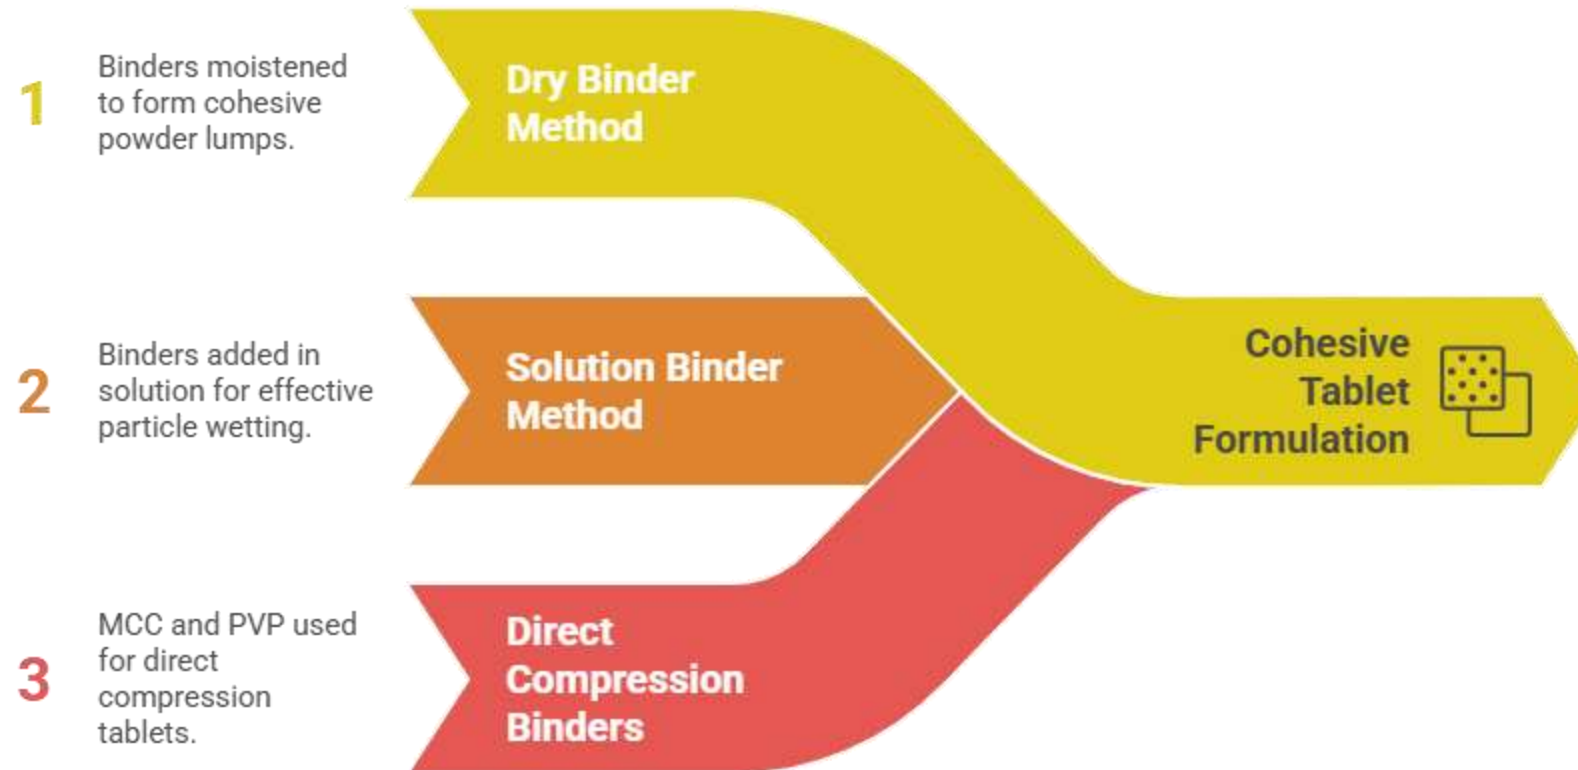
1

Binders moistened to form cohesive powder lumps.

Dry Binder Method

2

Binders added in solution for effective particle wetting.

Solution Binder Method

3

MCC and PVP used for direct compression tablets.

Direct Compression Binders

Cohesive Tablet Formulation